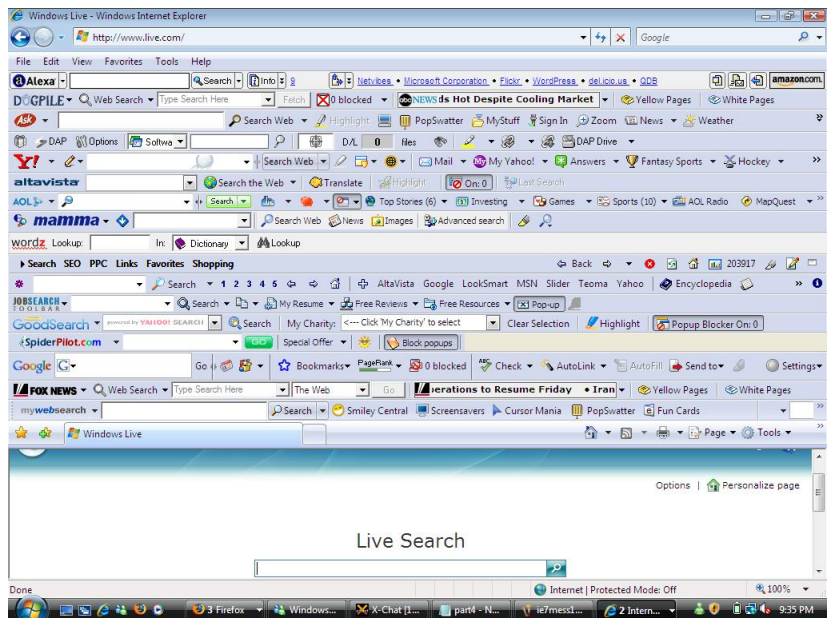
Windows Live - Windows Internet Explorer

http://www.live.com/

Google

File Edit View Favorites Tools Help

Alexa Search Info 9 Netvibes • Microsoft Corporation • Flickr • WordPress • del.icio.us • QDB amazon.com

DOGPILE Web Search Type Search Here Fetch 0 blocked NEWS ds Hot Despite Cooling Market Yellow Pages White Pages

Search Web Highlight PopSwatter MyStuff Sign In Zoom News Weather

DAP Options Softwa D/L 0 files DAP Drive

Y! Search Web Mail My Yahoo! Answers Fantasy Sports Hockey

altavista Search the Web Translate Highlight On: 0 Last Search

AOL Search Top Stories (6) Investing Games Sports (10) AOL Radio MapQuest

mamma Search Web News Images Advanced search

wordz Lookup: In: Dictionary Lookup

Search SEO PPC Links Favorites Shopping Back 203917

Search 1 2 3 4 5 AltaVista Google LookSmart MSN Slider Teoma Yahoo Encyclopedia

JOBSEARCH TOOLBAR Search My Resume Free Reviews Free Resources Pop-up

GoodSearch powered by YAHOO! SEARCH Search My Charity: <--- Click 'My Charity' to select Clear Selection Highlight Popup Blocker On: 0

SpiderPilot.com GO Special Offer Block popups

Google Go Bookmarks PageRank 0 blocked Check AutoLink AutoFill Send to Settings

FOX NEWS Web Search Type Search Here The Web Go erations to Resume Friday • Iran Yellow Pages White Pages

mywebsearch Search Smiley Central Screensavers Cursor Mania PopSwatter Fun Cards

Windows Live Page Tools

Options | Personalize page

Live Search

Done Internet | Protected Mode: Off 100%

3 Firefox Windows... X-Chat [1... part4 - N... ie7mess1... 2 Intern... 9:35 PM